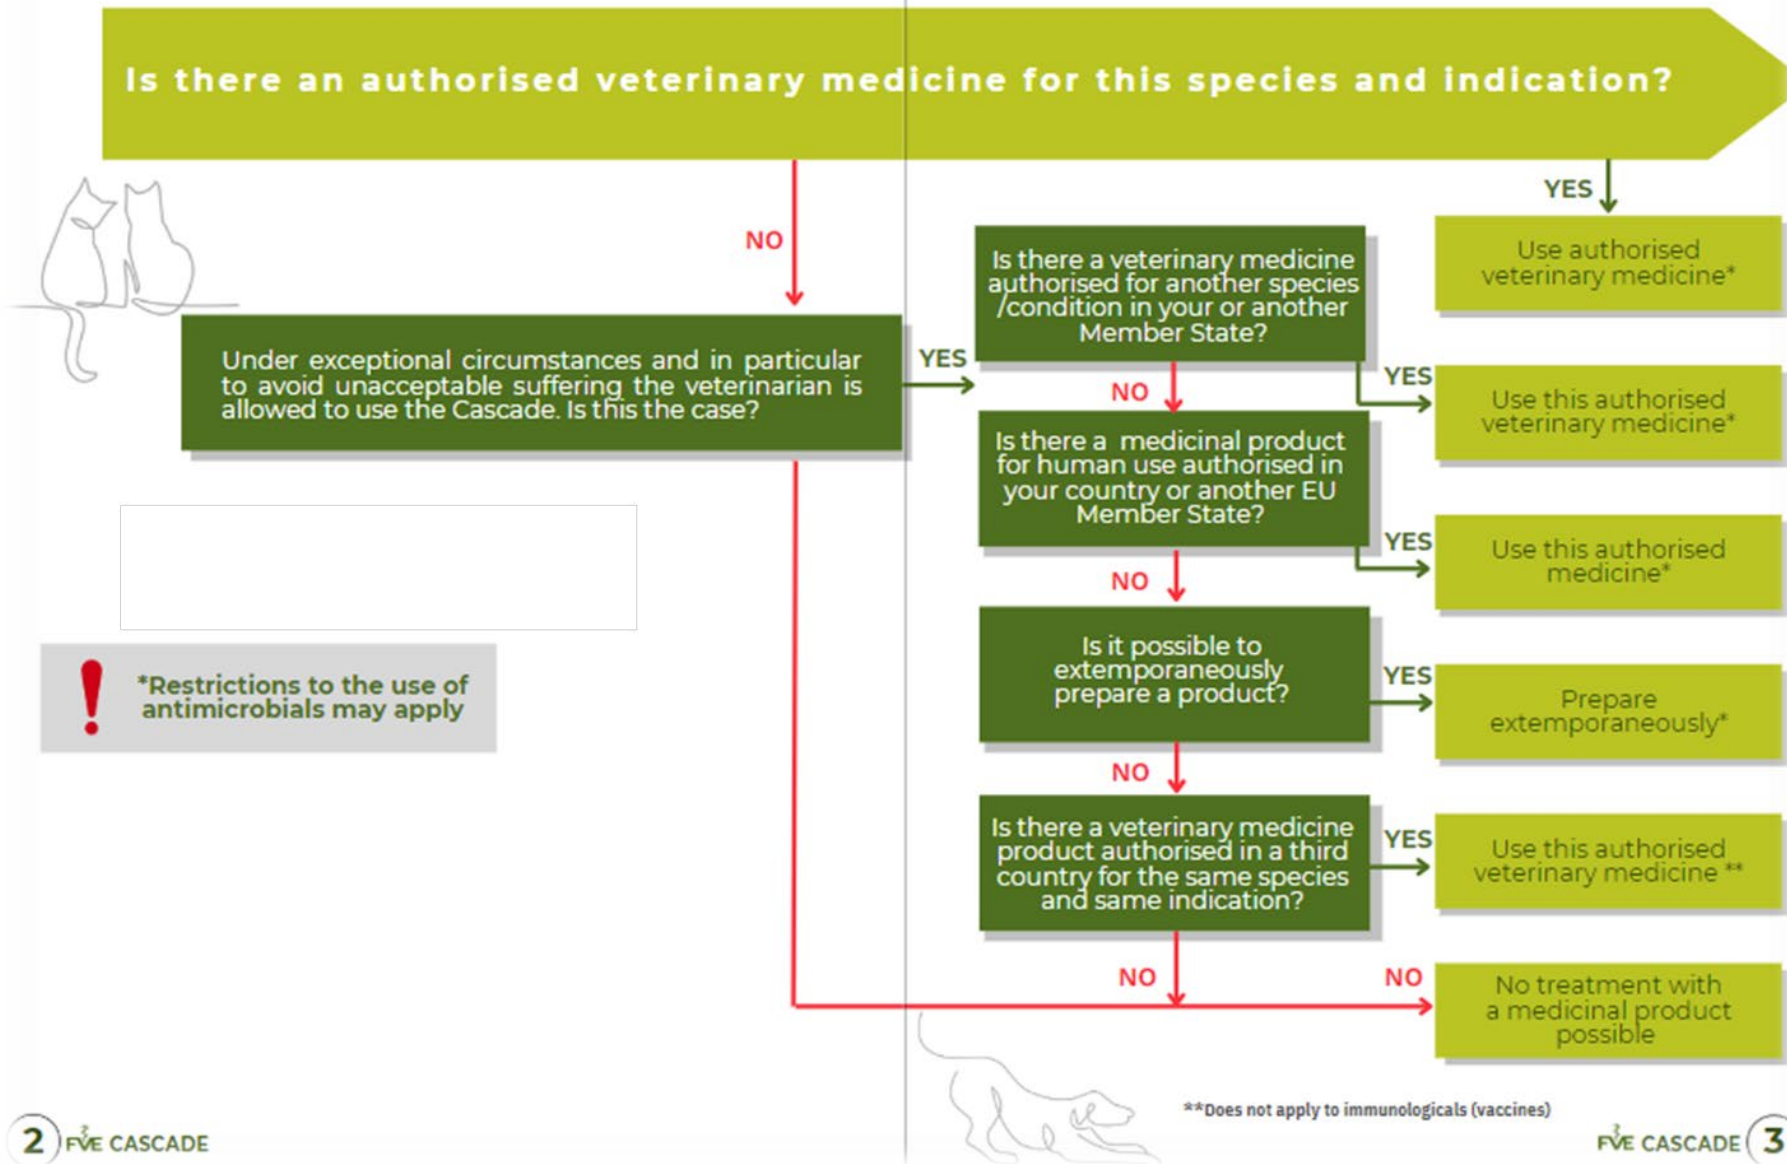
Is there an authorised veterinary medicine for this species and indication?

NO

YES

Use authorised veterinary medicine*

Under exceptional circumstances and in particular to avoid unacceptable suffering the veterinarian is allowed to use the Cascade. Is this the case?

YES

Is there a veterinary medicine authorised for another species /condition in your or another Member State?

YES

Use this authorised veterinary medicine*

NO

Is there a medicinal product for human use authorised in your country or another EU Member State?

YES

Use this authorised medicine*

NO

Is it possible to extemporaneously prepare a product?

YES

Prepare extemporaneously*

NO

Is there a veterinary medicine product authorised in a third country for the same species and same indication?

YES

Use this authorised veterinary medicine **

NO

NO

No treatment with a medicinal product possible

*Restrictions to the use of antimicrobials may apply

**Does not apply to immunologicals (vaccines)

2 FVE CASCADE

FVE CASCADE 3